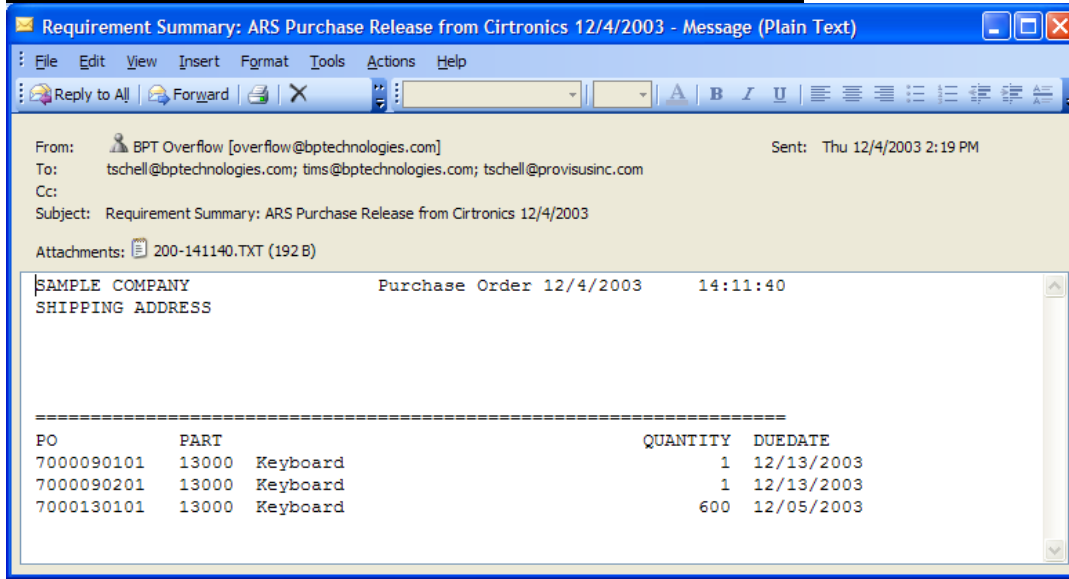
Requirement Summary: ARS Purchase Release from Cirtronics 12/4/2003 - Message (Plain Text)

File Edit View Insert Format Tools Actions Help

Reply to All Forward

From: BPT Overflow [overflow@bptechnologies.com]
Sent: Thu 12/4/2003 2:19 PM
To: tschell@bptechnologies.com; tims@bptechnologies.com; tschell@provisusinc.com
Cc:
Subject: Requirement Summary: ARS Purchase Release from Cirtronics 12/4/2003

Attachments: 200-141140.TXT (192 B)

SAMPLE COMPANY Purchase Order 12/4/2003 14:11:40
SHIPPING ADDRESS

==================================================================

| PO | PART | | QUANTITY | DUEDATE |
|---|---|---|---|---|
| 7000090101 | 13000 | Keyboard | 1 | 12/13/2003 |
| 7000090201 | 13000 | Keyboard | 1 | 12/13/2003 |
| 7000130101 | 13000 | Keyboard | 600 | 12/05/2003 |